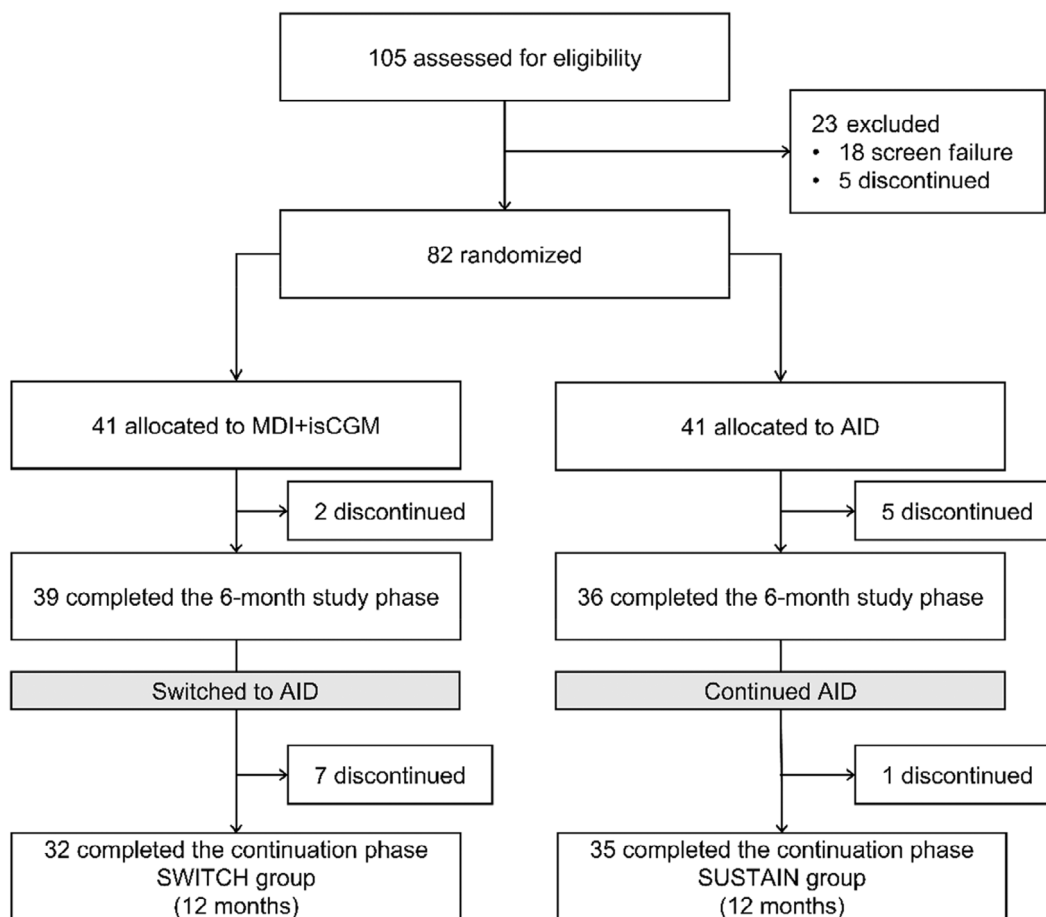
105 assessed for eligibility

23 excluded
• 18 screen failure
• 5 discontinued

82 randomized

41 allocated to MDI+isCGM

41 allocated to AID

2 discontinued

5 discontinued

39 completed the 6-month study phase

36 completed the 6-month study phase

Switched to AID

Continued AID

7 discontinued

1 discontinued

32 completed the continuation phase
SWITCH group
(12 months)

35 completed the continuation phase
SUSTAIN group
(12 months)